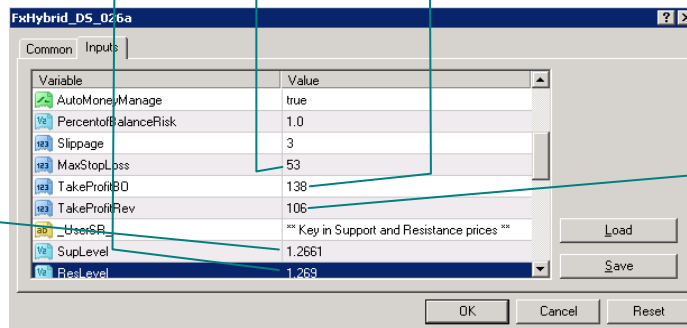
FxHybrid_DS_026a

? X

Common | Inputs

| Variable | Value |
|---|---|
| AutoMoneyManage | true |
| PercentofBalanceRisk | 1.0 |
| Slippage | 3 |
| MaxStopLoss | 53 |
| TakeProfitBO | 138 |
| TakeProfitRev | 106 |
| _UserSR_ | ** Key in Support and Resistance prices ** |
| SupLevel | 1.2661 |
| ResLevel | 1.269 |

Load

Save

OK Cancel Reset